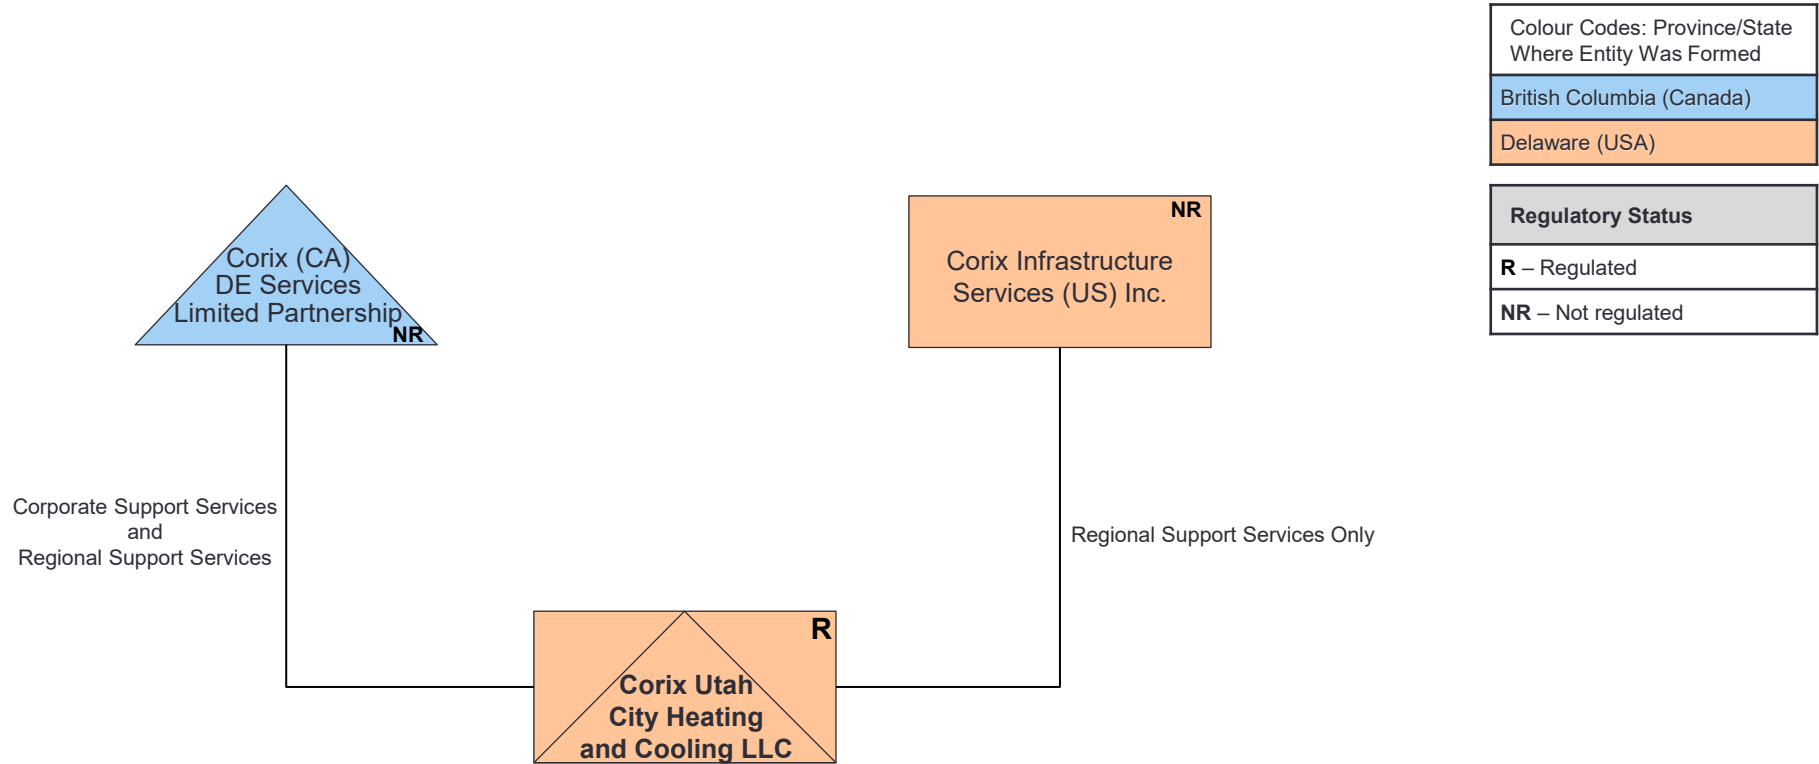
Colour Codes: Province/State Where Entity Was Formed

British Columbia (Canada)

Delaware (USA)

Regulatory Status

**R** – Regulated

**NR** – Not regulated

Corix (CA) DE Services Limited Partnership
NR

NR
Corix Infrastructure Services (US) Inc.

Corporate Support Services
and
Regional Support Services

Regional Support Services Only

R
Corix Utah City Heating and Cooling LLC